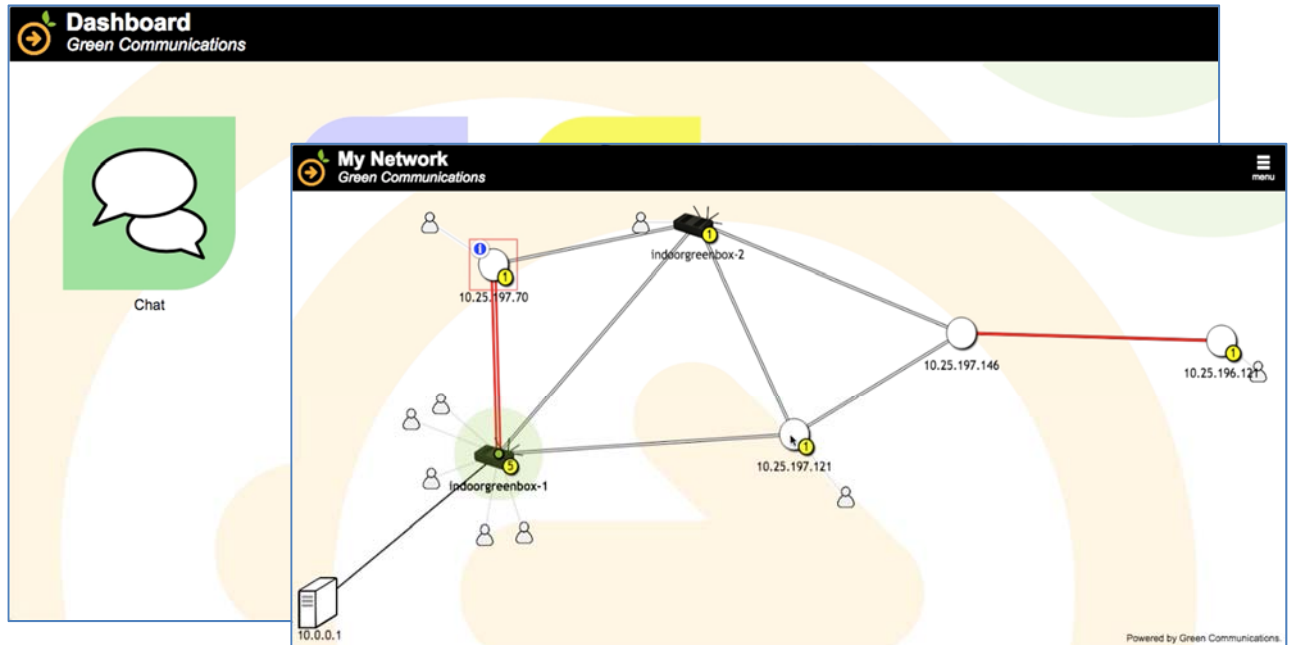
Dashboard
Green Communications

Chat

My Network
Green Communications

menu

1
indoorgreenbox-2

1
1
10.25.197.70

10.25.197.146

1
10.25.196.121

5
indoorgreenbox-1

1
10.25.197.121

10.0.0.1

Powered by Green Communications.